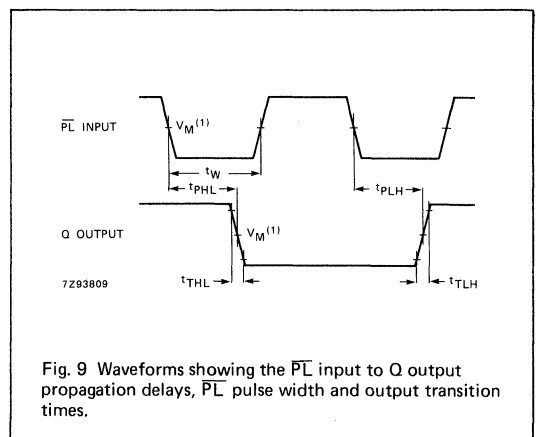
$\overline{PL}$ INPUT

$V_M^{(1)}$

$t_W$

$t_{PHL}$

$t_{PLH}$

Q OUTPUT

$V_M^{(1)}$

7Z93809

$t_{THL}$

$t_{TLH}$

Fig. 9 Waveforms showing the $\overline{PL}$ input to Q output propagation delays, $\overline{PL}$ pulse width and output transition times.